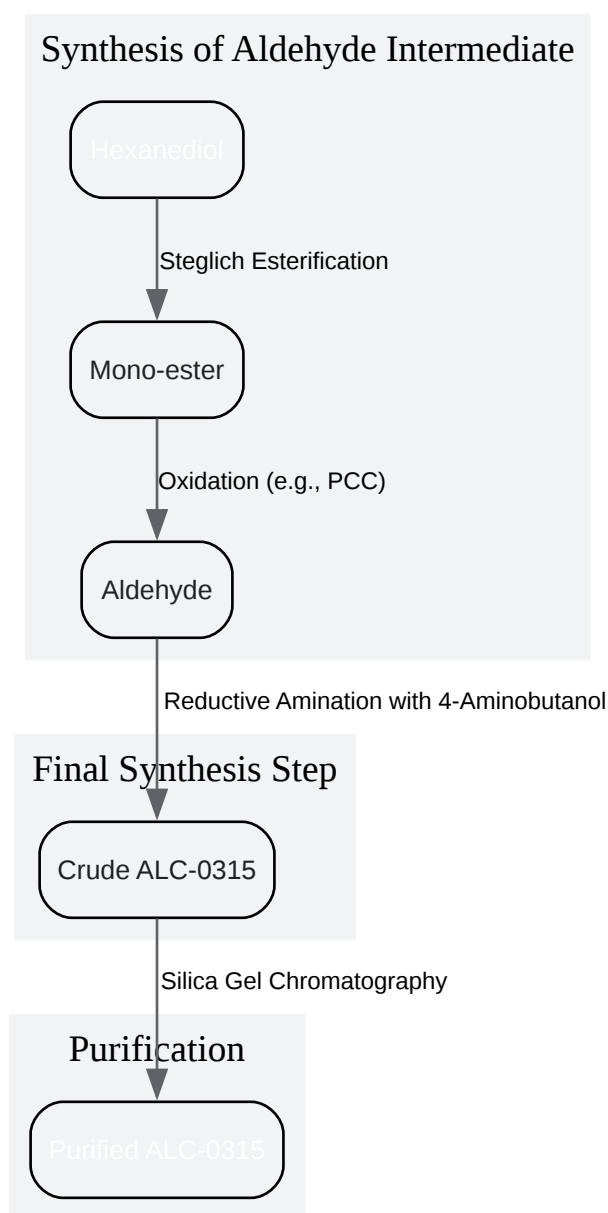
Synthesis of Aldehyde Intermediate

Hexanediol

Steglich Esterification

Mono-ester

Oxidation (e.g., PCC)

Aldehyde

Reductive Amination with 4-Aminobutanol

Final Synthesis Step

Crude ALC-0315

Silica Gel Chromatography

Purification

Purified ALC-0315